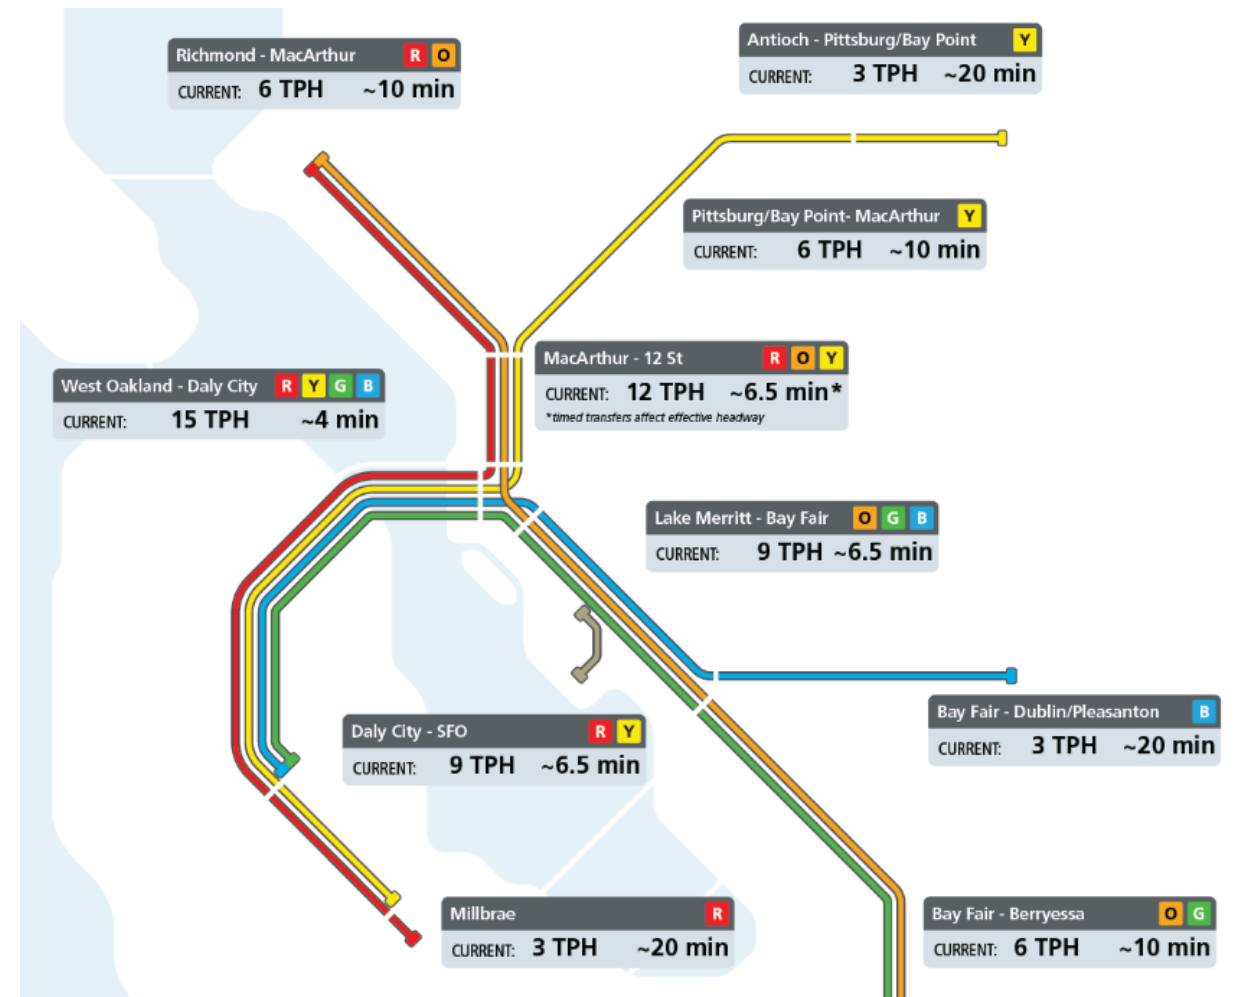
Richmond - MacArthur R O
CURRENT: 6 TPH ~10 min

Antioch - Pittsburg/Bay Point Y
CURRENT: 3 TPH ~20 min

Pittsburg/Bay Point- MacArthur Y
CURRENT: 6 TPH ~10 min

MacArthur - 12 St R O Y
CURRENT: 12 TPH ~6.5 min*
*timed transfers affect effective headway

West Oakland - Daly City R Y G B
CURRENT: 15 TPH ~4 min

Lake Merritt - Bay Fair O G B
CURRENT: 9 TPH ~6.5 min

Bay Fair - Dublin/Pleasanton B
CURRENT: 3 TPH ~20 min

Daly City - SFO R Y
CURRENT: 9 TPH ~6.5 min

Millbrae R
CURRENT: 3 TPH ~20 min

Bay Fair - Berryessa O G
CURRENT: 6 TPH ~10 min